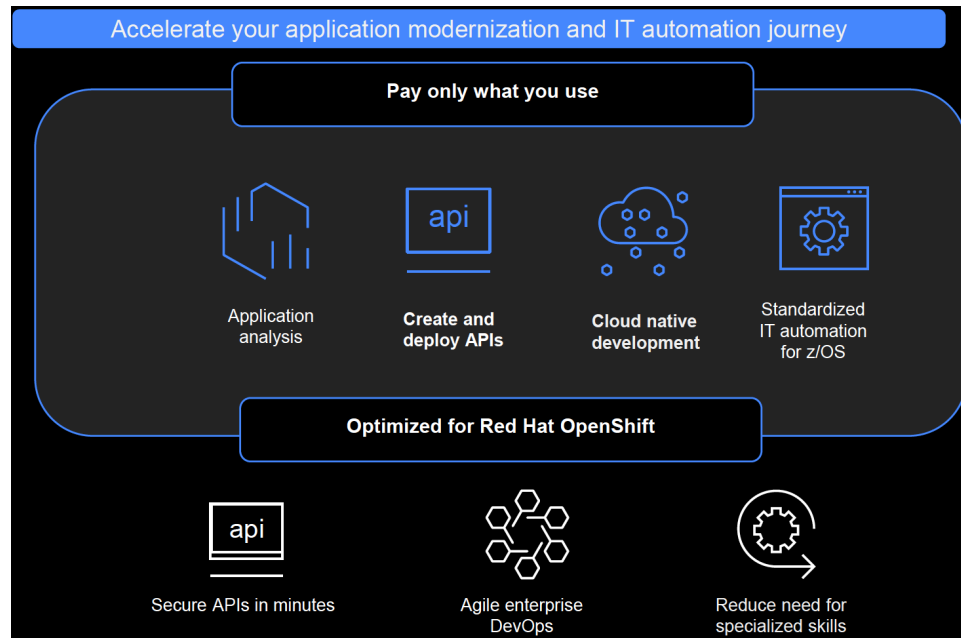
Accelerate your application modernization and IT automation journey

Pay only what you use

Application analysis

api

Create and deploy APIs

Cloud native development

Standardized IT automation for z/OS

Optimized for Red Hat OpenShift

api

Secure APIs in minutes

Agile enterprise DevOps

Reduce need for specialized skills